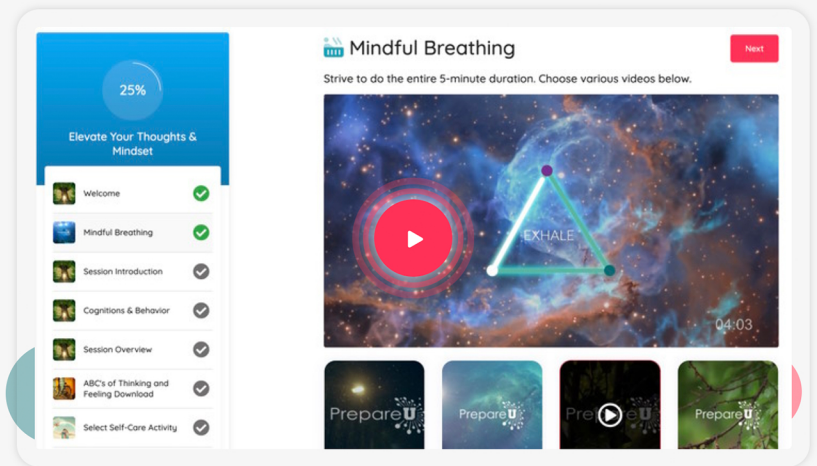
25%

Elevate Your Thoughts & Mindset

Welcome

Mindful Breathing

Session Introduction

Cognitions & Behavior

Session Overview

ABC's of Thinking and Feeling Download

Select Self-Care Activity

Mindful Breathing

Next

Strive to do the entire 5-minute duration. Choose various videos below.

EXHALE

04:03

PrepareU

PrepareU

PrepareU

PrepareU